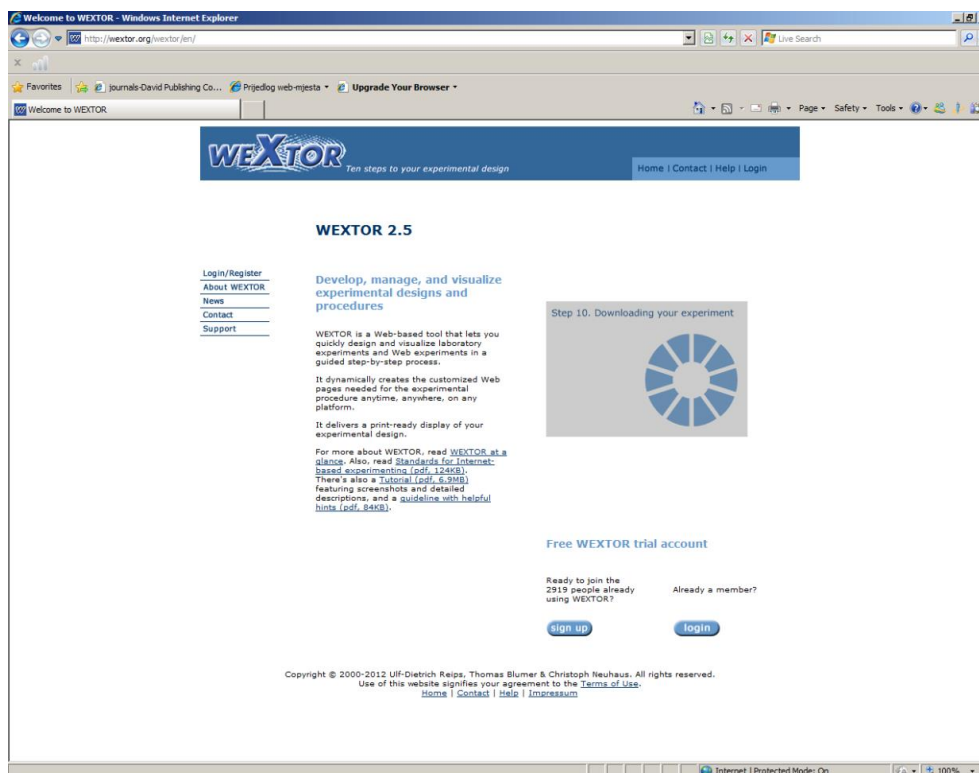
Welcome to WEXTOR - Windows Internet Explorer

http://wextor.org/wextor/en/

Live Search

Favorites | journals-David Publishing Co... | Prijedlog web-mjesta | Upgrade Your Browser

Welcome to WEXTOR

Page · Safety · Tools ·

WEXTOR Ten steps to your experimental design

Home | Contact | Help | Login

WEXTOR 2.5

Login/Register
About WEXTOR
News
Contact
Support

Develop, manage, and visualize experimental designs and procedures

WEXTOR is a Web-based tool that lets you quickly design and visualize laboratory experiments and Web experiments in a guided step-by-step process.

It dynamically creates the customized Web pages needed for the experimental procedure anytime, anywhere, on any platform.

It delivers a print-ready display of your experimental design.

For more about WEXTOR, read WEXTOR at a glance. Also, read Standards for Internet-based experimenting (pdf, 124KB). There's also a Tutorial (pdf, 6.9MB) featuring screenshots and detailed descriptions, and a guideline with helpful hints (pdf, 84KB).

Step 10. Downloading your experiment

Free WEXTOR trial account

Ready to join the 2919 people already using WEXTOR?

Already a member?

sign up

login

Copyright © 2000-2012 Ulf-Dietrich Reips, Thomas Blumer & Christoph Neuhaus. All rights reserved.
Use of this website signifies your agreement to the Terms of Use.
Home | Contact | Help | Impressum

Internet | Protected Mode: On

100%